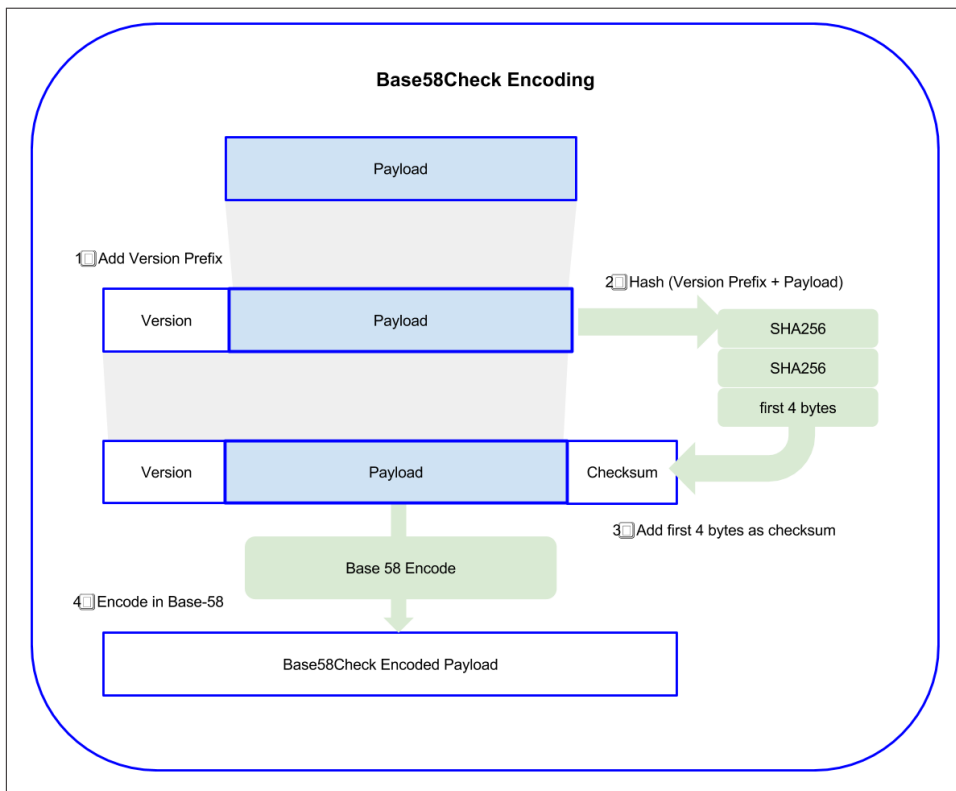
Base58Check Encoding

Payload

1□ Add Version Prefix

Version | Payload

2□ Hash (Version Prefix + Payload)

SHA256

SHA256

first 4 bytes

Version | Payload | Checksum

3□ Add first 4 bytes as checksum

Base 58 Encode

4□ Encode in Base-58

Base58Check Encoded Payload